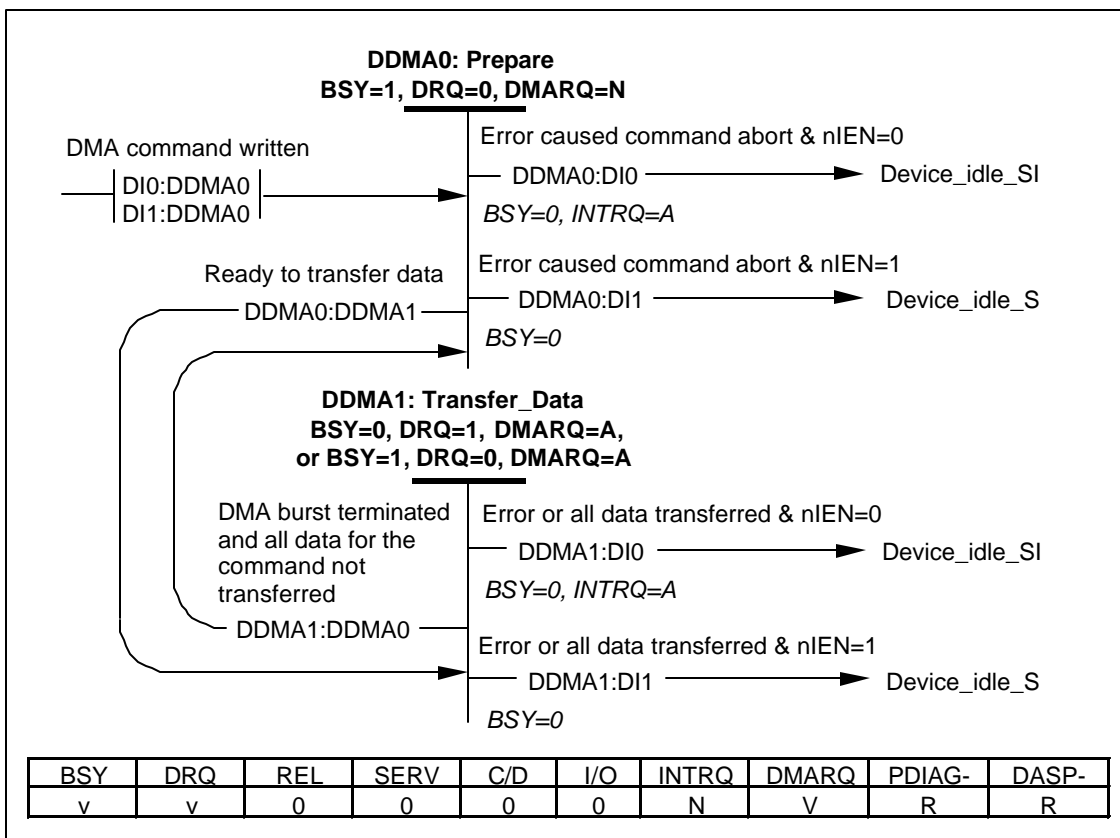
**DDMA0: Prepare**
**BSY=1, DRQ=0, DMARQ=N**

DMA command written

DI0:DDMA0
DI1:DDMA0

Error caused command abort & nIEN=0

DDMA0:DI0 Device_idle_SI

*BSY=0, INTRQ=A*

Ready to transfer data

Error caused command abort & nIEN=1

DDMA0:DDMA1

DDMA0:DI1 Device_idle_S

*BSY=0*

**DDMA1: Transfer_Data**
**BSY=0, DRQ=1, DMARQ=A,**
**or BSY=1, DRQ=0, DMARQ=A**

DMA burst terminated and all data for the command not transferred

Error or all data transferred & nIEN=0

DDMA1:DI0 Device_idle_SI

*BSY=0, INTRQ=A*

DDMA1:DDMA0

Error or all data transferred & nIEN=1

DDMA1:DI1 Device_idle_S

*BSY=0*

| BSY | DRQ | REL | SERV | C/D | I/O | INTRQ | DMARQ | PDIAG- | DASP- |
|---|---|---|---|---|---|---|---|---|---|
| v | v | 0 | 0 | 0 | 0 | N | V | R | R |